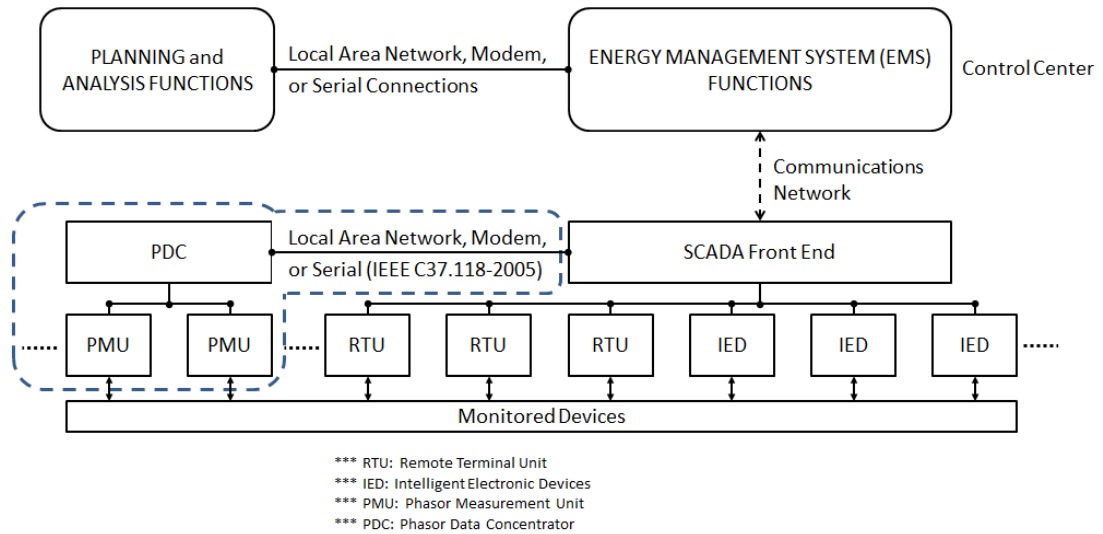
PLANNING and ANALYSIS FUNCTIONS

Local Area Network, Modem, or Serial Connections

ENERGY MANAGEMENT SYSTEM (EMS) FUNCTIONS

Control Center

Communications Network

PDC

Local Area Network, Modem, or Serial (IEEE C37.118-2005)

SCADA Front End

PMU

PMU

RTU

RTU

RTU

IED

IED

IED

Monitored Devices

*** RTU: Remote Terminal Unit
*** IED: Intelligent Electronic Devices
*** PMU: Phasor Measurement Unit
*** PDC: Phasor Data Concentrator